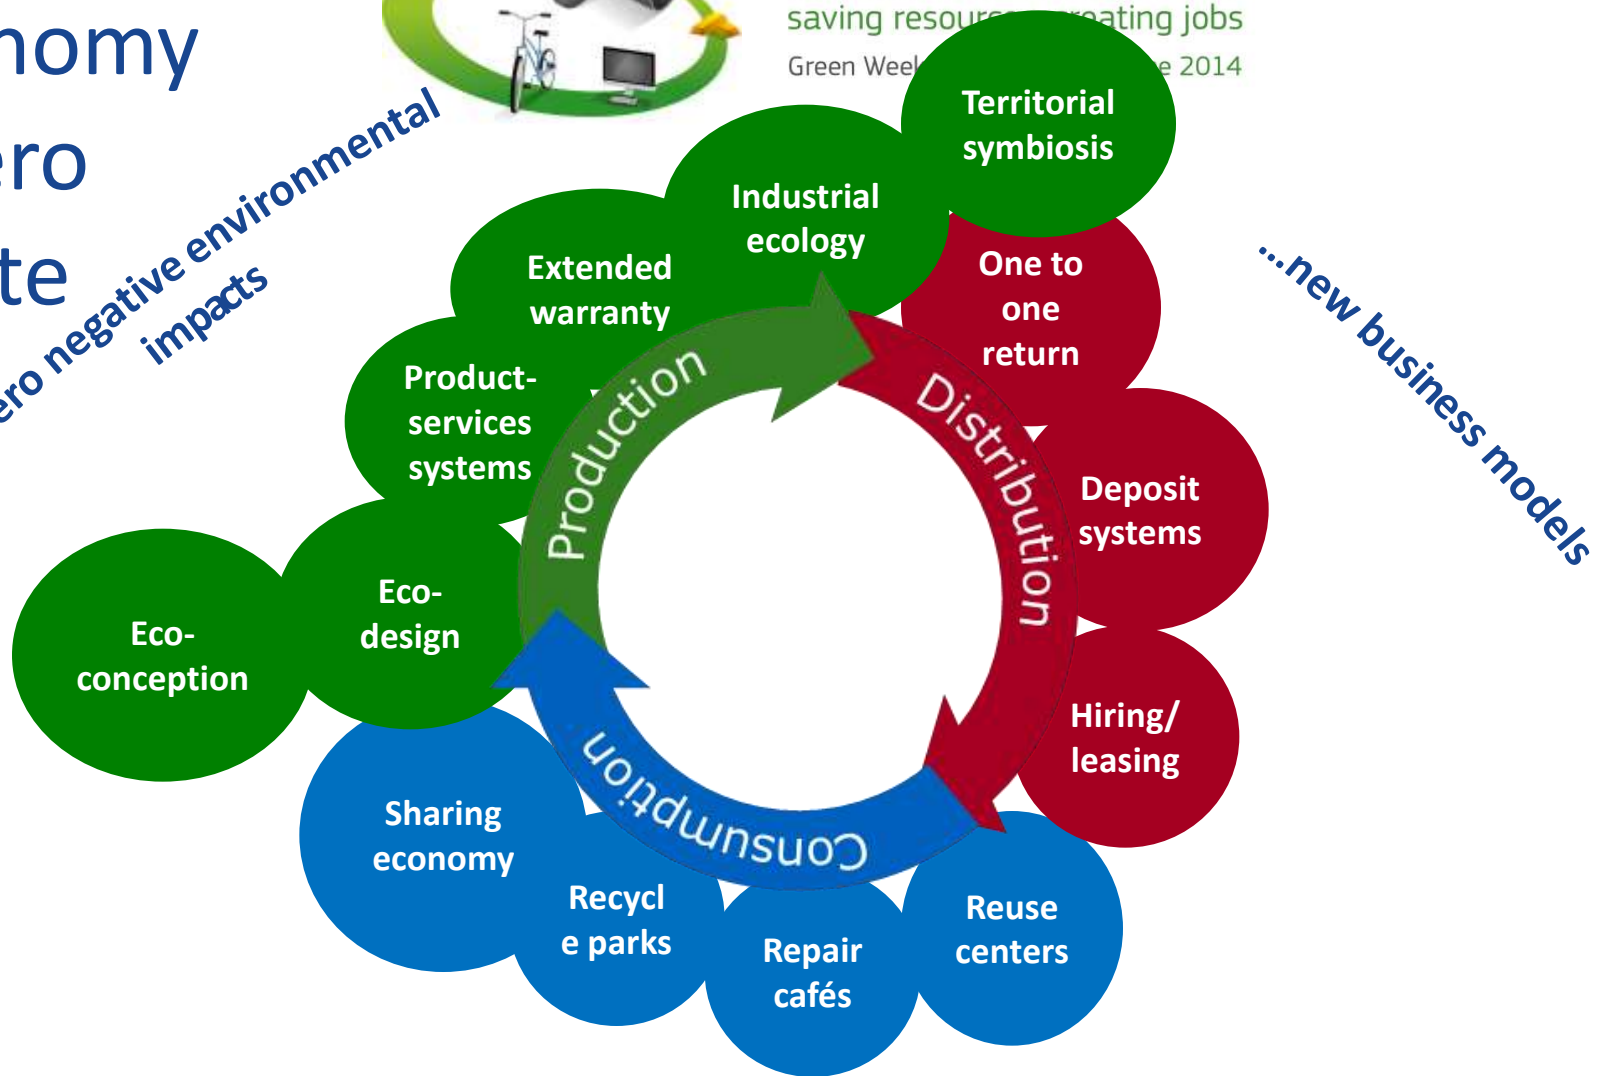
nomy
ero
te

ero negative environmental impacts

saving resour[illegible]eating jobs
Green Weel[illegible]e 2014

Territorial symbiosis

Industrial ecology

Extended warranty

Product-services systems

Eco-design

Eco-conception

One to one return

Deposit systems

Hiring/ leasing

Production

Distribution

Consumption

Sharing economy

Recycl e parks

Repair cafés

Reuse centers

...new business models